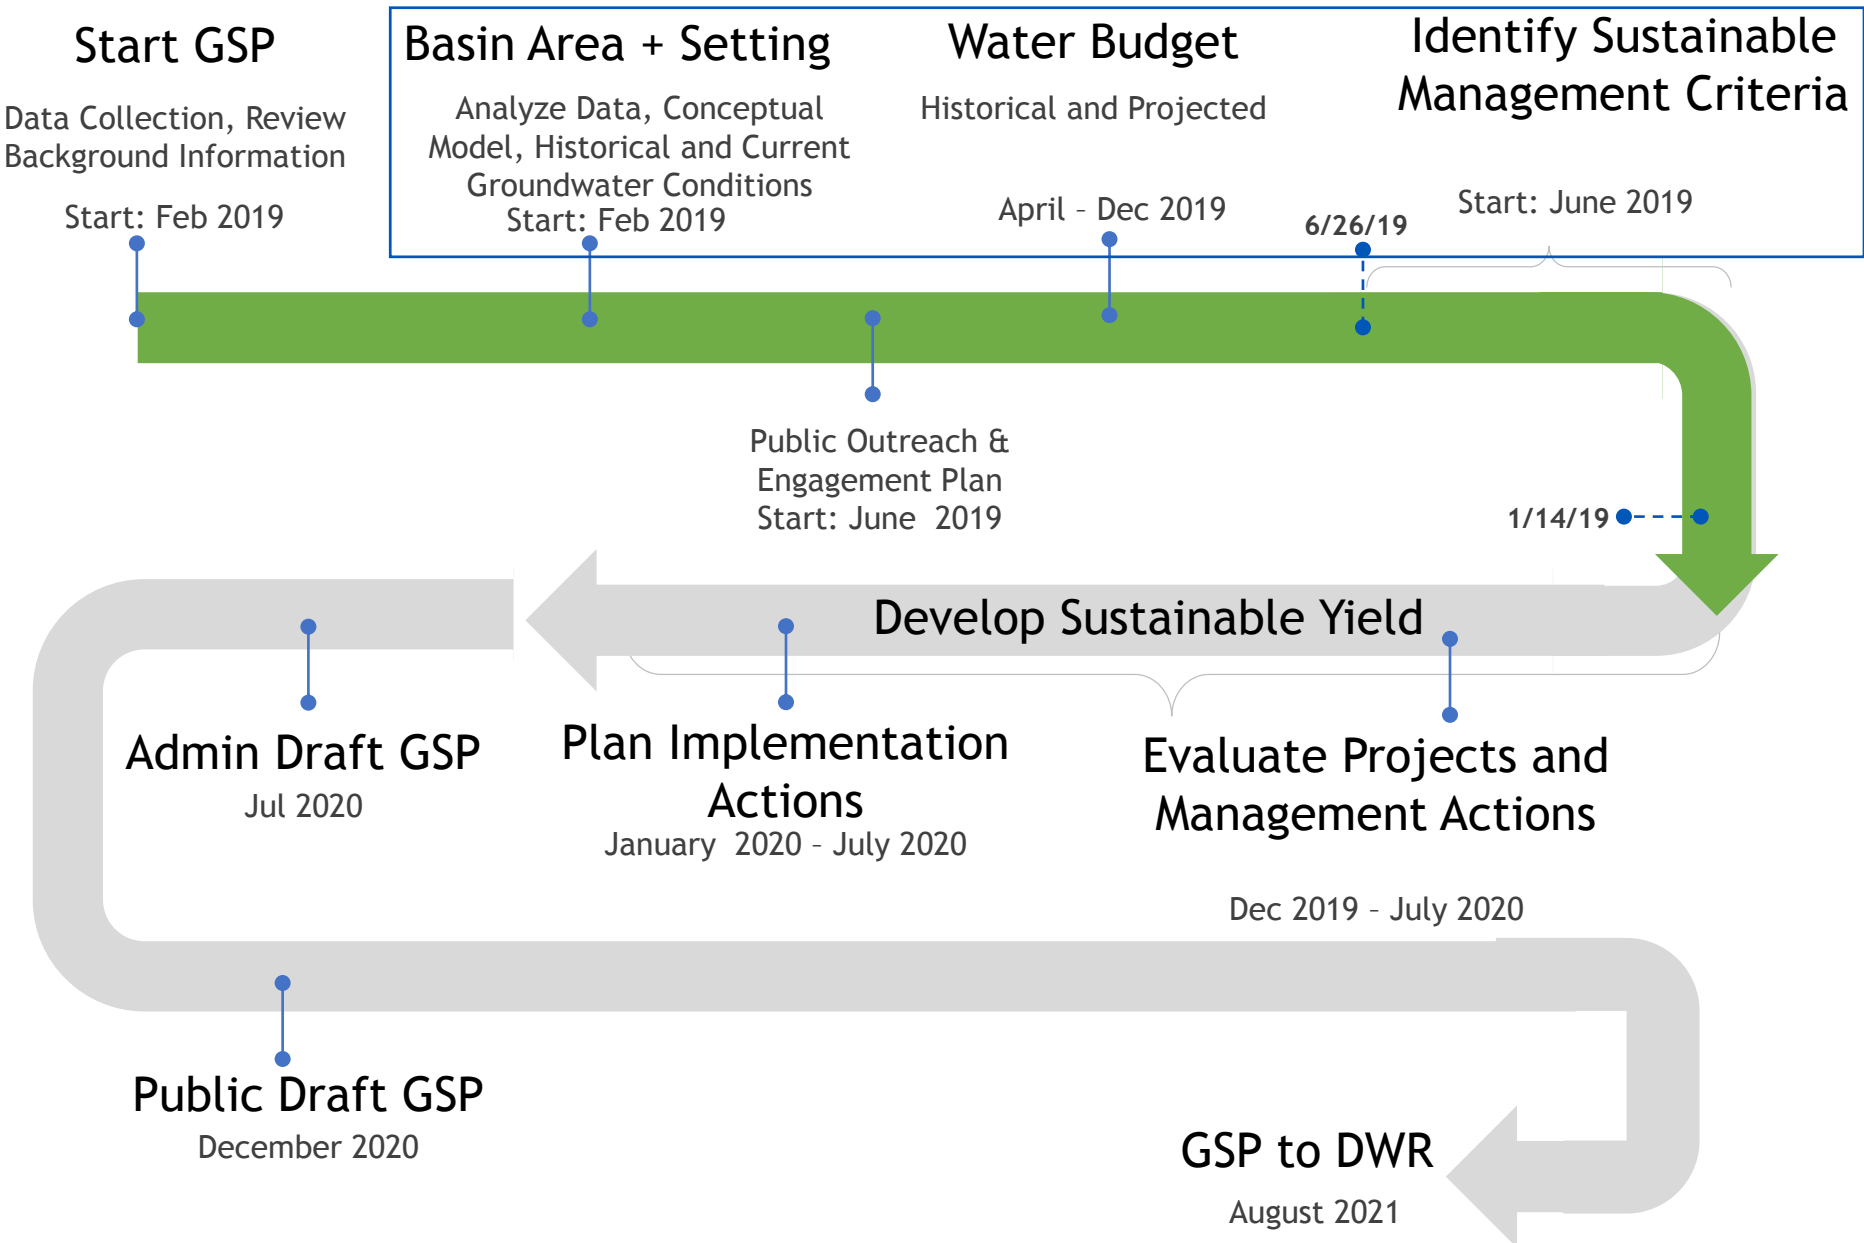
Start GSP

Data Collection, Review Background Information

Start: Feb 2019

Basin Area + Setting

Analyze Data, Conceptual Model, Historical and Current Groundwater Conditions
Start: Feb 2019

Water Budget

Historical and Projected

April – Dec 2019

Identify Sustainable Management Criteria

6/26/19

Start: June 2019

Public Outreach & Engagement Plan
Start: June 2019

1/14/19

Develop Sustainable Yield

Admin Draft GSP
Jul 2020

Plan Implementation Actions
January 2020 – July 2020

Evaluate Projects and Management Actions

Dec 2019 – July 2020

Public Draft GSP
December 2020

GSP to DWR
August 2021